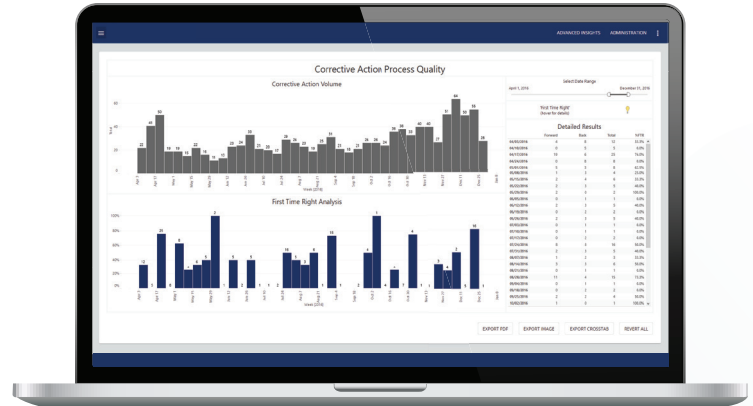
ADVANCED INSIGHTS ADMINISTRATION

Corrective Action Process Quality

Corrective Action Volume

First Time Right Analysis

Select Date Range

April 1, 2016

December 31, 2016

First Time Right (hover for details)

Detailed Results

| Forward | Back | Total | %FTR |
|---|---|---|---|
| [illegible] | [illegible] | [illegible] | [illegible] |

EXPORT PDF

EXPORT IMAGE

EXPORT CROSSTAB

REVERT ALL